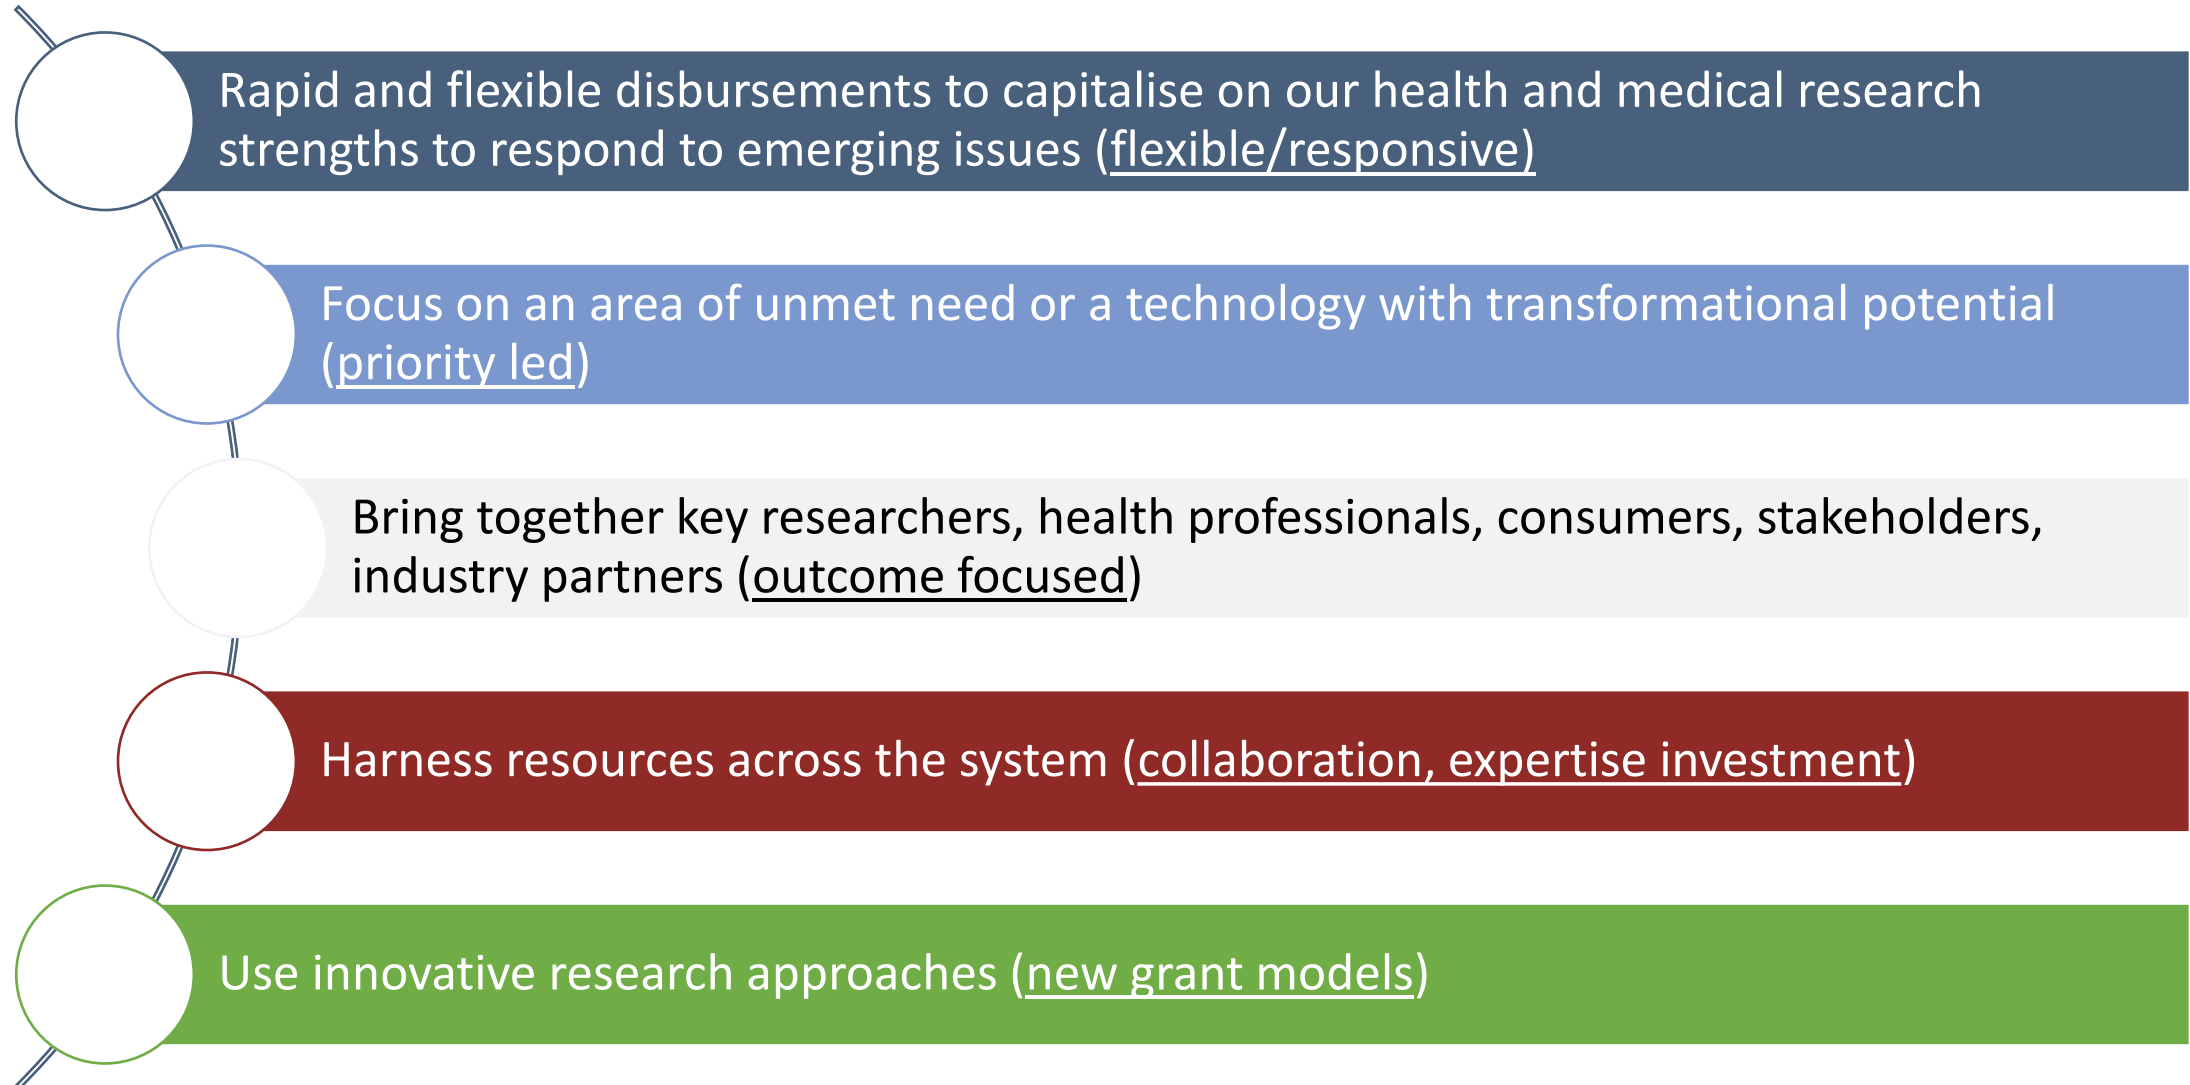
Rapid and flexible disbursements to capitalise on our health and medical research strengths to respond to emerging issues (flexible/responsive)

Focus on an area of unmet need or a technology with transformational potential (priority led)

Bring together key researchers, health professionals, consumers, stakeholders, industry partners (outcome focused)

Harness resources across the system (collaboration, expertise investment)

Use innovative research approaches (new grant models)